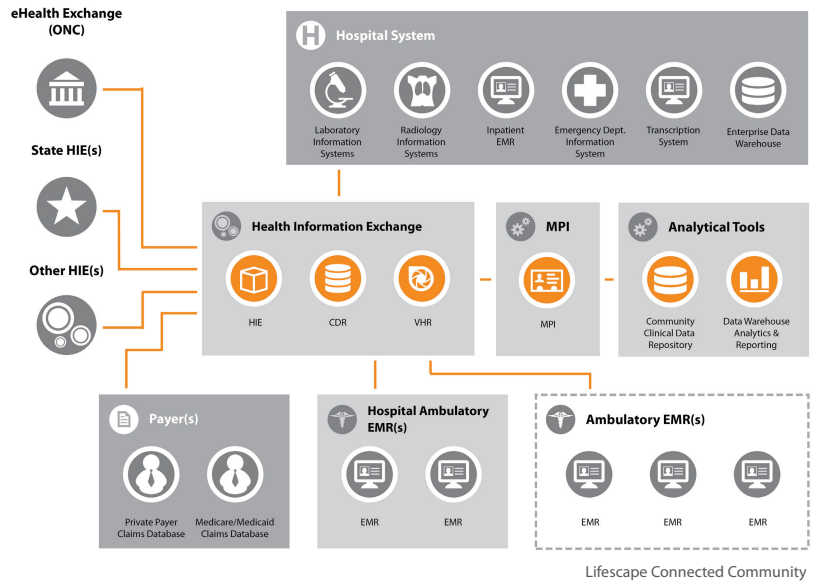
eHealth Exchange (ONC)

State HIE(s)

Other HIE(s)

Hospital System

Laboratory Information Systems

Radiology Information Systems

Inpatient EMR

Emergency Dept. Information System

Transcription System

Enterprise Data Warehouse

Health Information Exchange

HIE

CDR

VHR

MPI

MPI

Analytical Tools

Community Clinical Data Repository

Data Warehouse Analytics & Reporting

Payer(s)

Private Payer Claims Database

Medicare/Medicaid Claims Database

Hospital Ambulatory EMR(s)

EMR

EMR

Ambulatory EMR(s)

EMR

EMR

EMR

Lifescape Connected Community